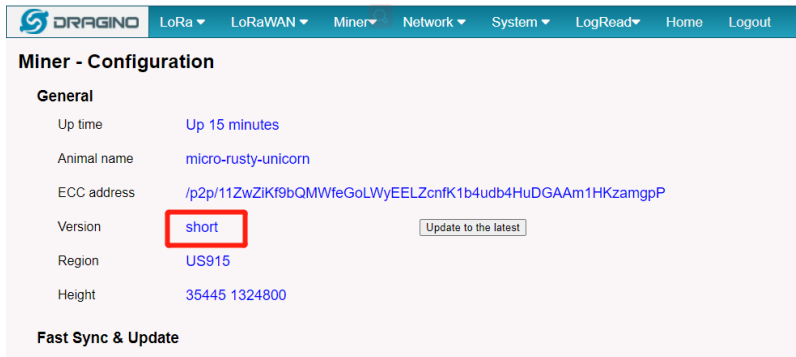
DRAGINO LoRa ▾ LoRaWAN ▾ Miner ▾ Network ▾ System ▾ LogRead ▾ Home Logout

Miner - Configuration

General

Up time Up 15 minutes

Animal name micro-rusty-unicorn

ECC address /p2p/11ZwZiKf9bQMWfeGoLWyEELZcnfK1b4udb4HuDGAAm1HKzamgpP

Version short Update to the latest

Region US915

Height 35445 1324800

Fast Sync & Update